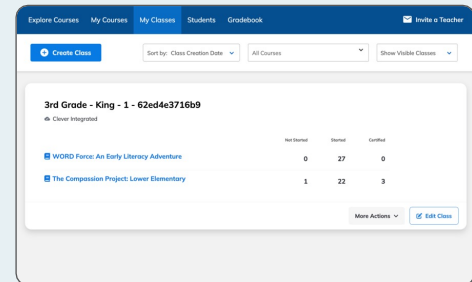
Explore Courses My Courses My Classes Students Gradebook

Invite a Teacher

Create Class

Sort by: Class Creation Date

All Courses

Show Visible Classes

3rd Grade - King - 1 - 62ed4e3716b9

Clever Integrated

| | Not Started | Started | Certified |
|---|---|---|---|
| WORD Force: An Early Literacy Adventure | 0 | 27 | 0 |
| The Compassion Project: Lower Elementary | 1 | 22 | 3 |

More Actions

Edit Class